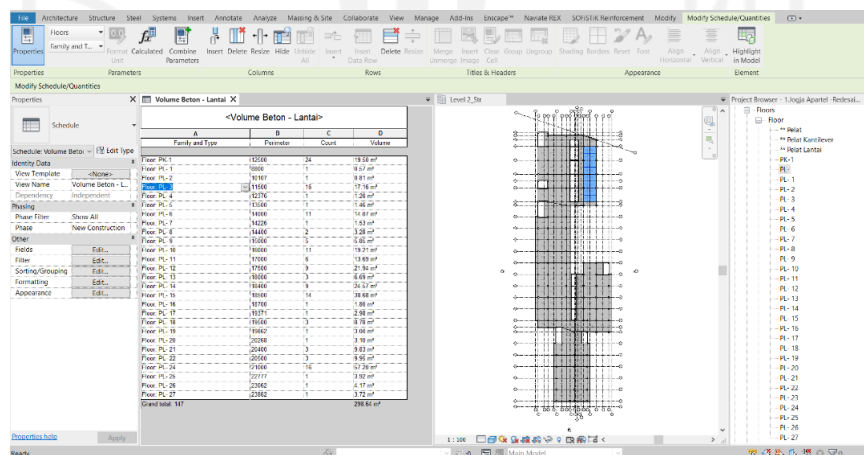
File Architecture Structure Steel Systems Insert Annotate Analyze Massing & Site Collaborate View Manage Add-Ins Enscape™ Naviate REX SOFiSTiK Reinforcement Modify Modify Schedule/Quantities

Properties Floors Family and T... Format Unit Calculated Combine Parameters Insert Delete Resize Hide Unhide All Insert Insert Data Row Delete Resize Merge Unmerge Insert Image Clear Cell Group Ungroup Shading Borders Reset Font Align Horizontal Align Vertical Highlight in Model

Properties Parameters Columns Rows Titles & Headers Appearance Element

Modify Schedule/Quantities

Properties

Schedule

Schedule: Volume Beton Edit Type

Identity Data
View Template <None>
View Name Volume Beton - L...
Dependency Independent
Phasing
Phase Filter Show All
Phase New Construction
Other
Fields Edit...
Filter Edit...
Sorting/Grouping Edit...
Formatting Edit...
Appearance Edit...

Properties help Apply

Volume Beton - Lantai

<Volume Beton - Lantai>

| A | B | C | D |
|---|---|---|---|
| Family and Type | Perimeter | Count | Volume |
| Floor: PK-1 | 12500 | 24 | 19.58 m³ |
| Floor: PL-1 | 8800 | 1 | 8.57 m³ |
| Floor: PL-2 | 10167 | 1 | 9.81 m³ |
| Floor: PL-3 | 11500 | 16 | 17.16 m³ |
| Floor: PL-4 | 12276 | 1 | 1.20 m³ |
| Floor: PL-5 | 13500 | 1 | 1.46 m³ |
| Floor: PL-6 | 14000 | 11 | 14.87 m³ |
| Floor: PL-7 | 14226 | 1 | 1.53 m³ |
| Floor: PL-8 | 14400 | 2 | 3.28 m³ |
| Floor: PL-9 | 15000 | 3 | 5.85 m³ |
| Floor: PL-10 | 16000 | 11 | 19.21 m³ |
| Floor: PL-11 | 17000 | 6 | 13.69 m³ |
| Floor: PL-12 | 17500 | 9 | 21.94 m³ |
| Floor: PL-13 | 18000 | 3 | 6.69 m³ |
| Floor: PL-14 | 18400 | 9 | 24.57 m³ |
| Floor: PL-15 | 18600 | 14 | 38.68 m³ |
| Floor: PL-16 | 18700 | 1 | 1.88 m³ |
| Floor: PL-17 | 19371 | 1 | 2.98 m³ |
| Floor: PL-18 | 19600 | 3 | 8.78 m³ |
| Floor: PL-19 | 19862 | 1 | 3.08 m³ |
| Floor: PL-20 | 20268 | 1 | 3.18 m³ |
| Floor: PL-21 | 20400 | 3 | 9.83 m³ |
| Floor: PL-22 | 20500 | 3 | 9.95 m³ |
| Floor: PL-24 | 21000 | 16 | 57.26 m³ |
| Floor: PL-25 | 22777 | 1 | 3.97 m³ |
| Floor: PL-26 | 23062 | 1 | 4.17 m³ |
| Floor: PL-27 | 23862 | 1 | 3.72 m³ |
| Grand total: 147 | | | 298.66 m³ |

Level 2_Str

1 : 100

Project Browser - 1.loggia Apartel - Redesai...
Floors
Floor
Pelat
Pelat Kantilever
Pelat Lantai
PK-1
PL-
PL-1
PL-2
PL-3
PL-4
PL-5
PL-6
PL-7
PL-8
PL-9
PL-10
PL-11
PL-12
PL-13
PL-14
PL-15
PL-16
PL-17
PL-18
PL-19
PL-20
PL-21
PL-22
PL-23
PL-24
PL-25
PL-26
PL-27

Ready Main Model